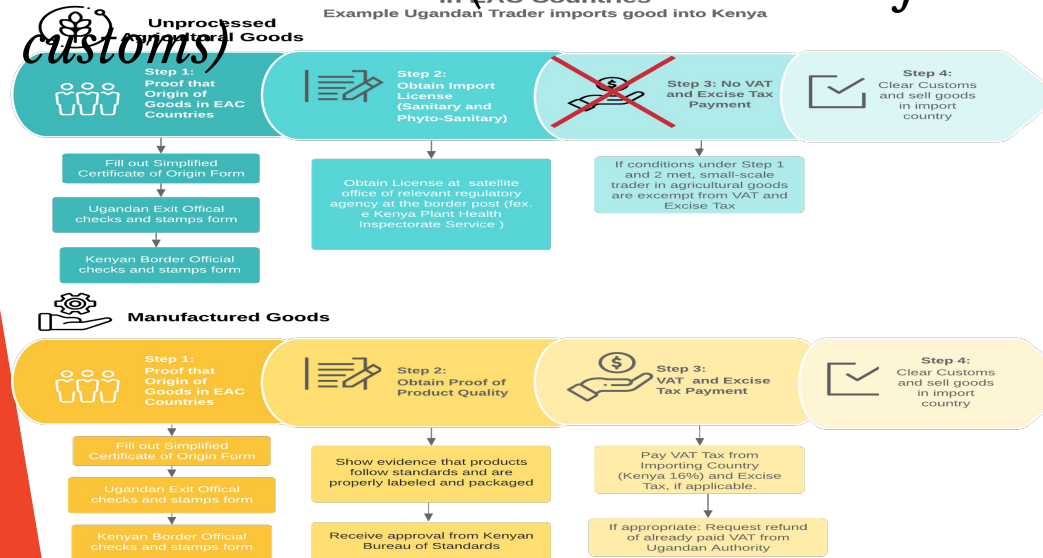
customs)

in EAC Countries
Example Ugandan Trader imports good into Kenya

Unprocessed Agricultural Goods

Step 1: Proof that Origin of Goods in EAC Countries

Step 2: Obtain Import License (Sanitary and Phyto-Sanitary)

Step 3: No VAT and Excise Tax Payment

Step 4: Clear Customs and sell goods in import country

Fill out Simplified Certificate of Origin Form

Ugandan Exit Offical checks and stamps form

Kenyan Border Official checks and stamps form

Obtain License at satellite office of relevant regulatory agency at the border post (fex. e Kenya Plant Health Inspectorate Service )

If conditions under Step 1 and 2 met, small-scale trader in agricultural goods are excempt from VAT and Excise Tax

Manufactured Goods

Step 1: Proof that Origin of Goods in EAC Countries

Step 2: Obtain Proof of Product Quality

Step 3: VAT and Excise Tax Payment

Step 4: Clear Customs and sell goods in import country

Fill out Simplified Certificate of Origin Form

Ugandan Exit Offical checks and stamps form

Kenyan Border Official checks and stamps form

Show evidence that products follow standards and are properly labeled and packaged

Receive approval from Kenyan Bureau of Standards

Pay VAT Tax from Importing Country (Kenya 16%) and Excise Tax, if applicable.

If appropriate: Request refund of already paid VAT from Ugandan Authority